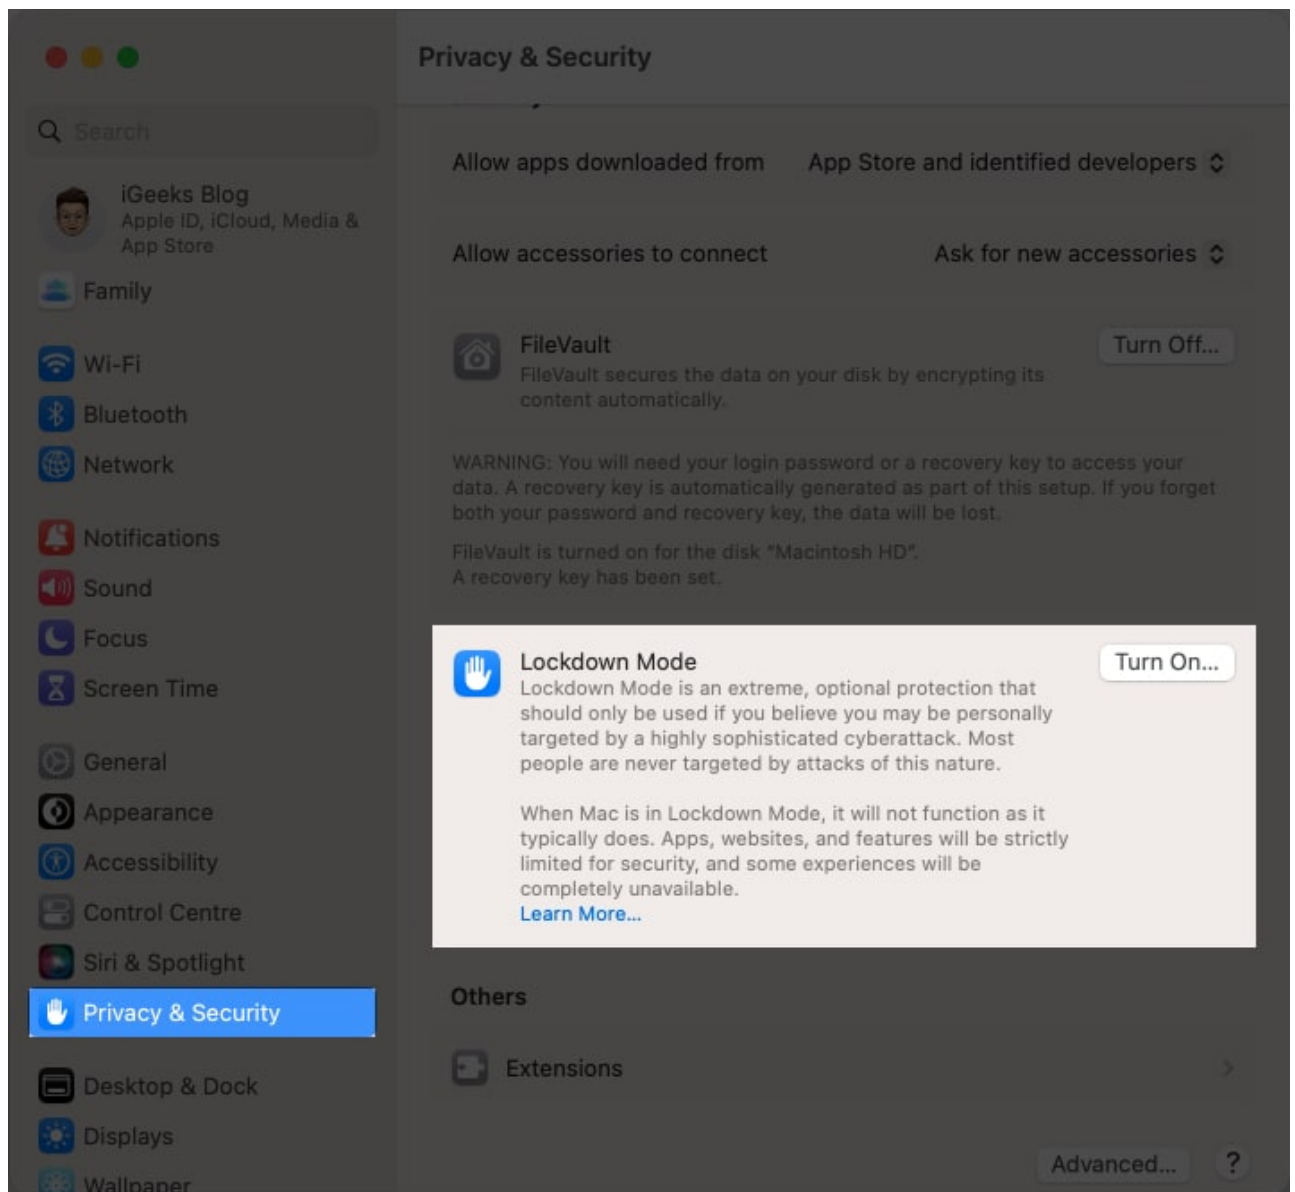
Search

iGeeks Blog
Apple ID, iCloud, Media & App Store

Family

Wi-Fi

Bluetooth

Network

Notifications

Sound

Focus

Screen Time

General

Appearance

Accessibility

Control Centre

Siri & Spotlight

Privacy & Security

Desktop & Dock

Displays

Wallpaper

Privacy & Security

Allow apps downloaded from App Store and identified developers

Allow accessories to connect Ask for new accessories

FileVault
FileVault secures the data on your disk by encrypting its content automatically.

Turn Off...

WARNING: You will need your login password or a recovery key to access your data. A recovery key is automatically generated as part of this setup. If you forget both your password and recovery key, the data will be lost.

FileVault is turned on for the disk "Macintosh HD".
A recovery key has been set.

Lockdown Mode
Lockdown Mode is an extreme, optional protection that should only be used if you believe you may be personally targeted by a highly sophisticated cyberattack. Most people are never targeted by attacks of this nature.

Turn On...

When Mac is in Lockdown Mode, it will not function as it typically does. Apps, websites, and features will be strictly limited for security, and some experiences will be completely unavailable.
Learn More...

Others

Extensions

Advanced...

?